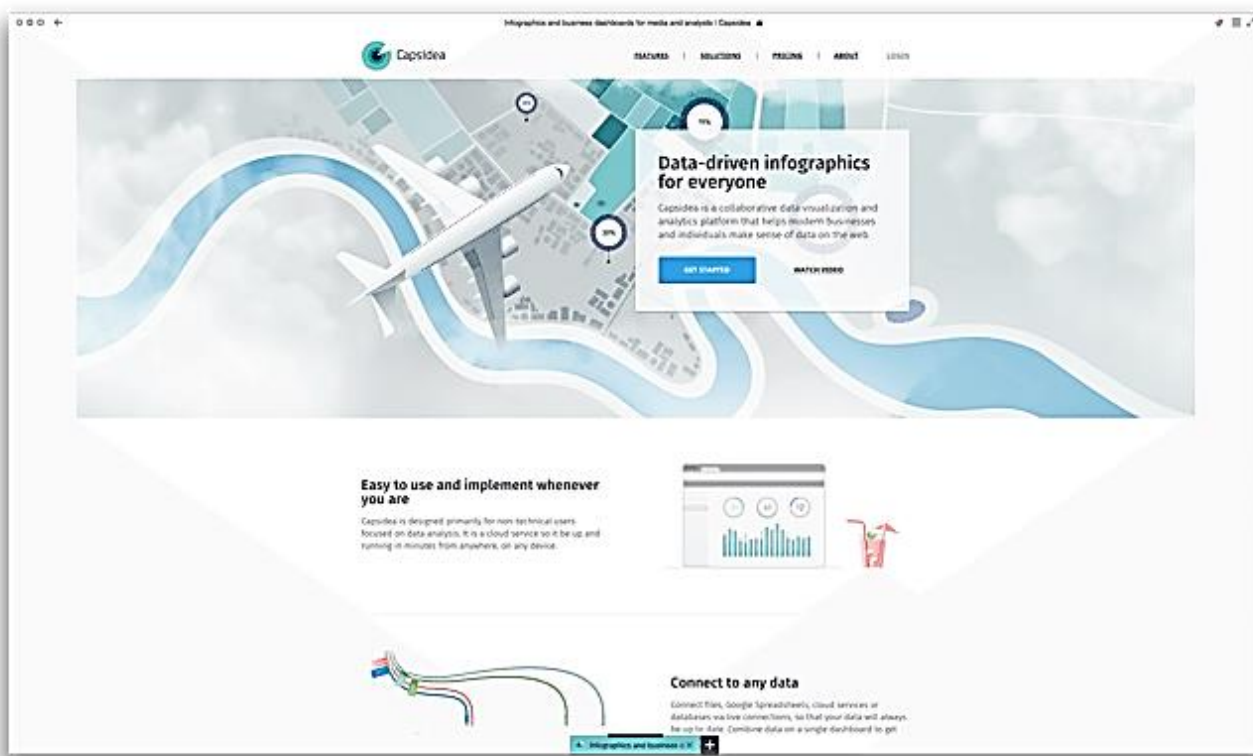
Infographics and business dashboards for media and analysts | Capsidea

Capsidea

FEATURES | SOLUTIONS | PRICING | ABOUT LOGIN

Data-driven infographics for everyone

Capsidea is a collaborative data visualization and analytics platform that helps modern businesses and individuals make sense of data on the web.

GET STARTED

WATCH VIDEO

Easy to use and implement whenever you are

Capsidea is designed primarily for non-technical users focused on data analysis. It is a cloud service so it be up and running in minutes from anywhere, on any device.

Connect to any data

Connect files, Google Spreadsheets, cloud services or databases via live connections, so that your data will always be up to date. Combine data on a single dashboard to get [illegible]

Infographics and business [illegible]